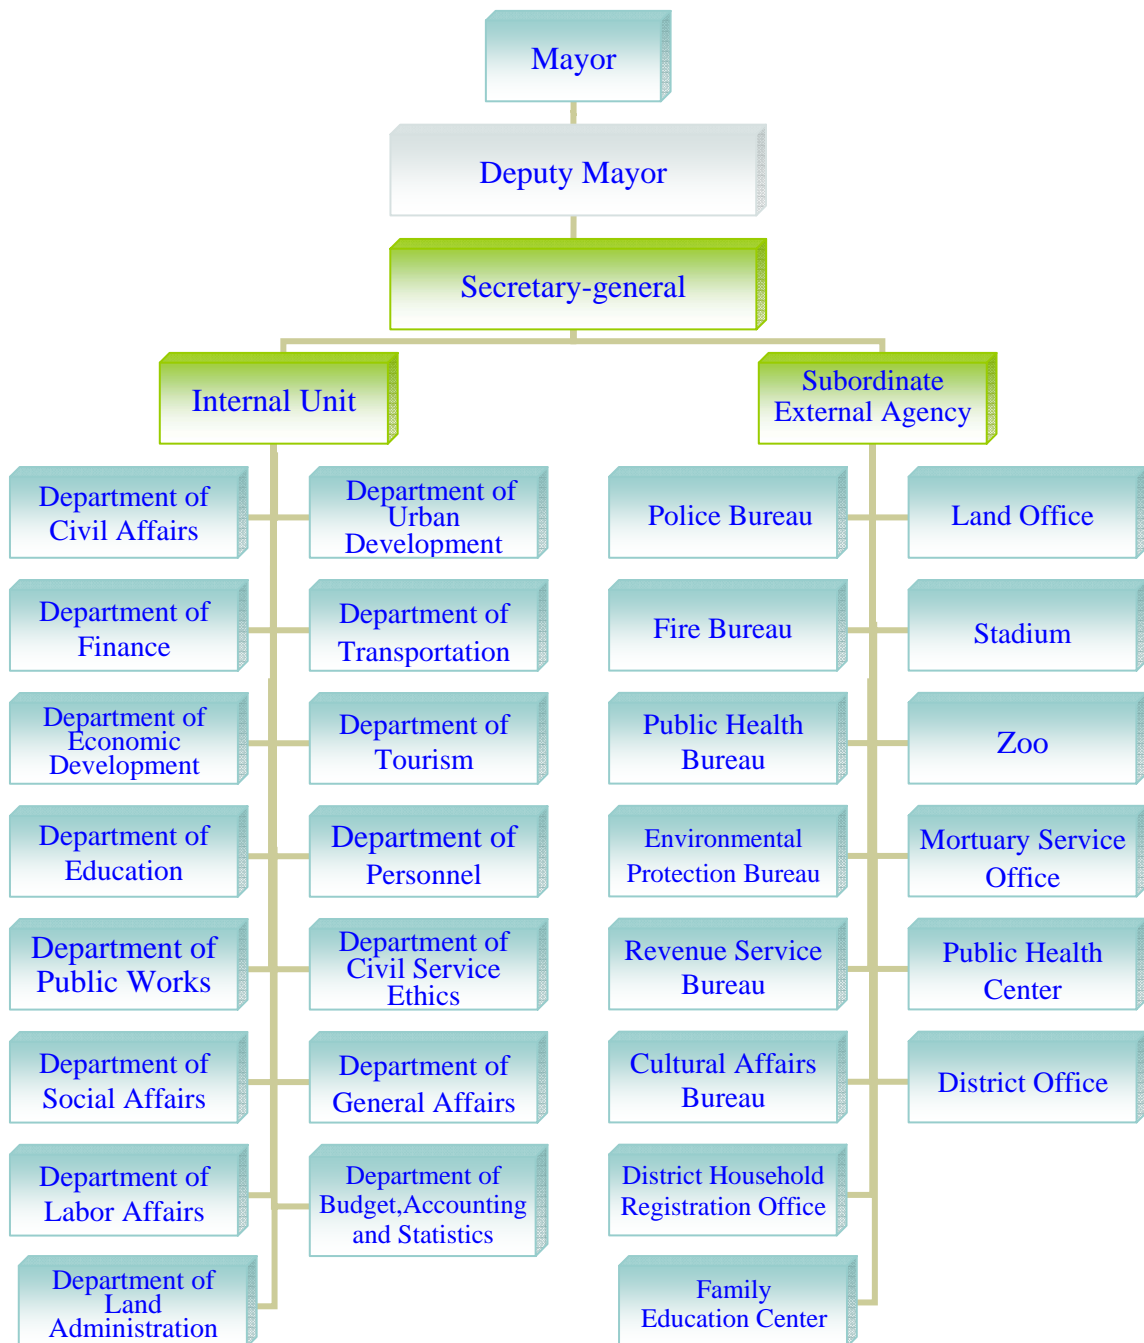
Mayor

Deputy Mayor

Secretary-general

Internal Unit

Subordinate External Agency

Department of Civil Affairs

Department of Urban Development

Department of Finance

Department of Transportation

Department of Economic Development

Department of Tourism

Department of Education

Department of Personnel

Department of Public Works

Department of Civil Service Ethics

Department of Social Affairs

Department of General Affairs

Department of Labor Affairs

Department of Budget,Accounting and Statistics

Department of Land Administration

Police Bureau

Land Office

Fire Bureau

Stadium

Public Health Bureau

Zoo

Environmental Protection Bureau

Mortuary Service Office

Revenue Service Bureau

Public Health Center

Cultural Affairs Bureau

District Office

District Household Registration Office

Family Education Center